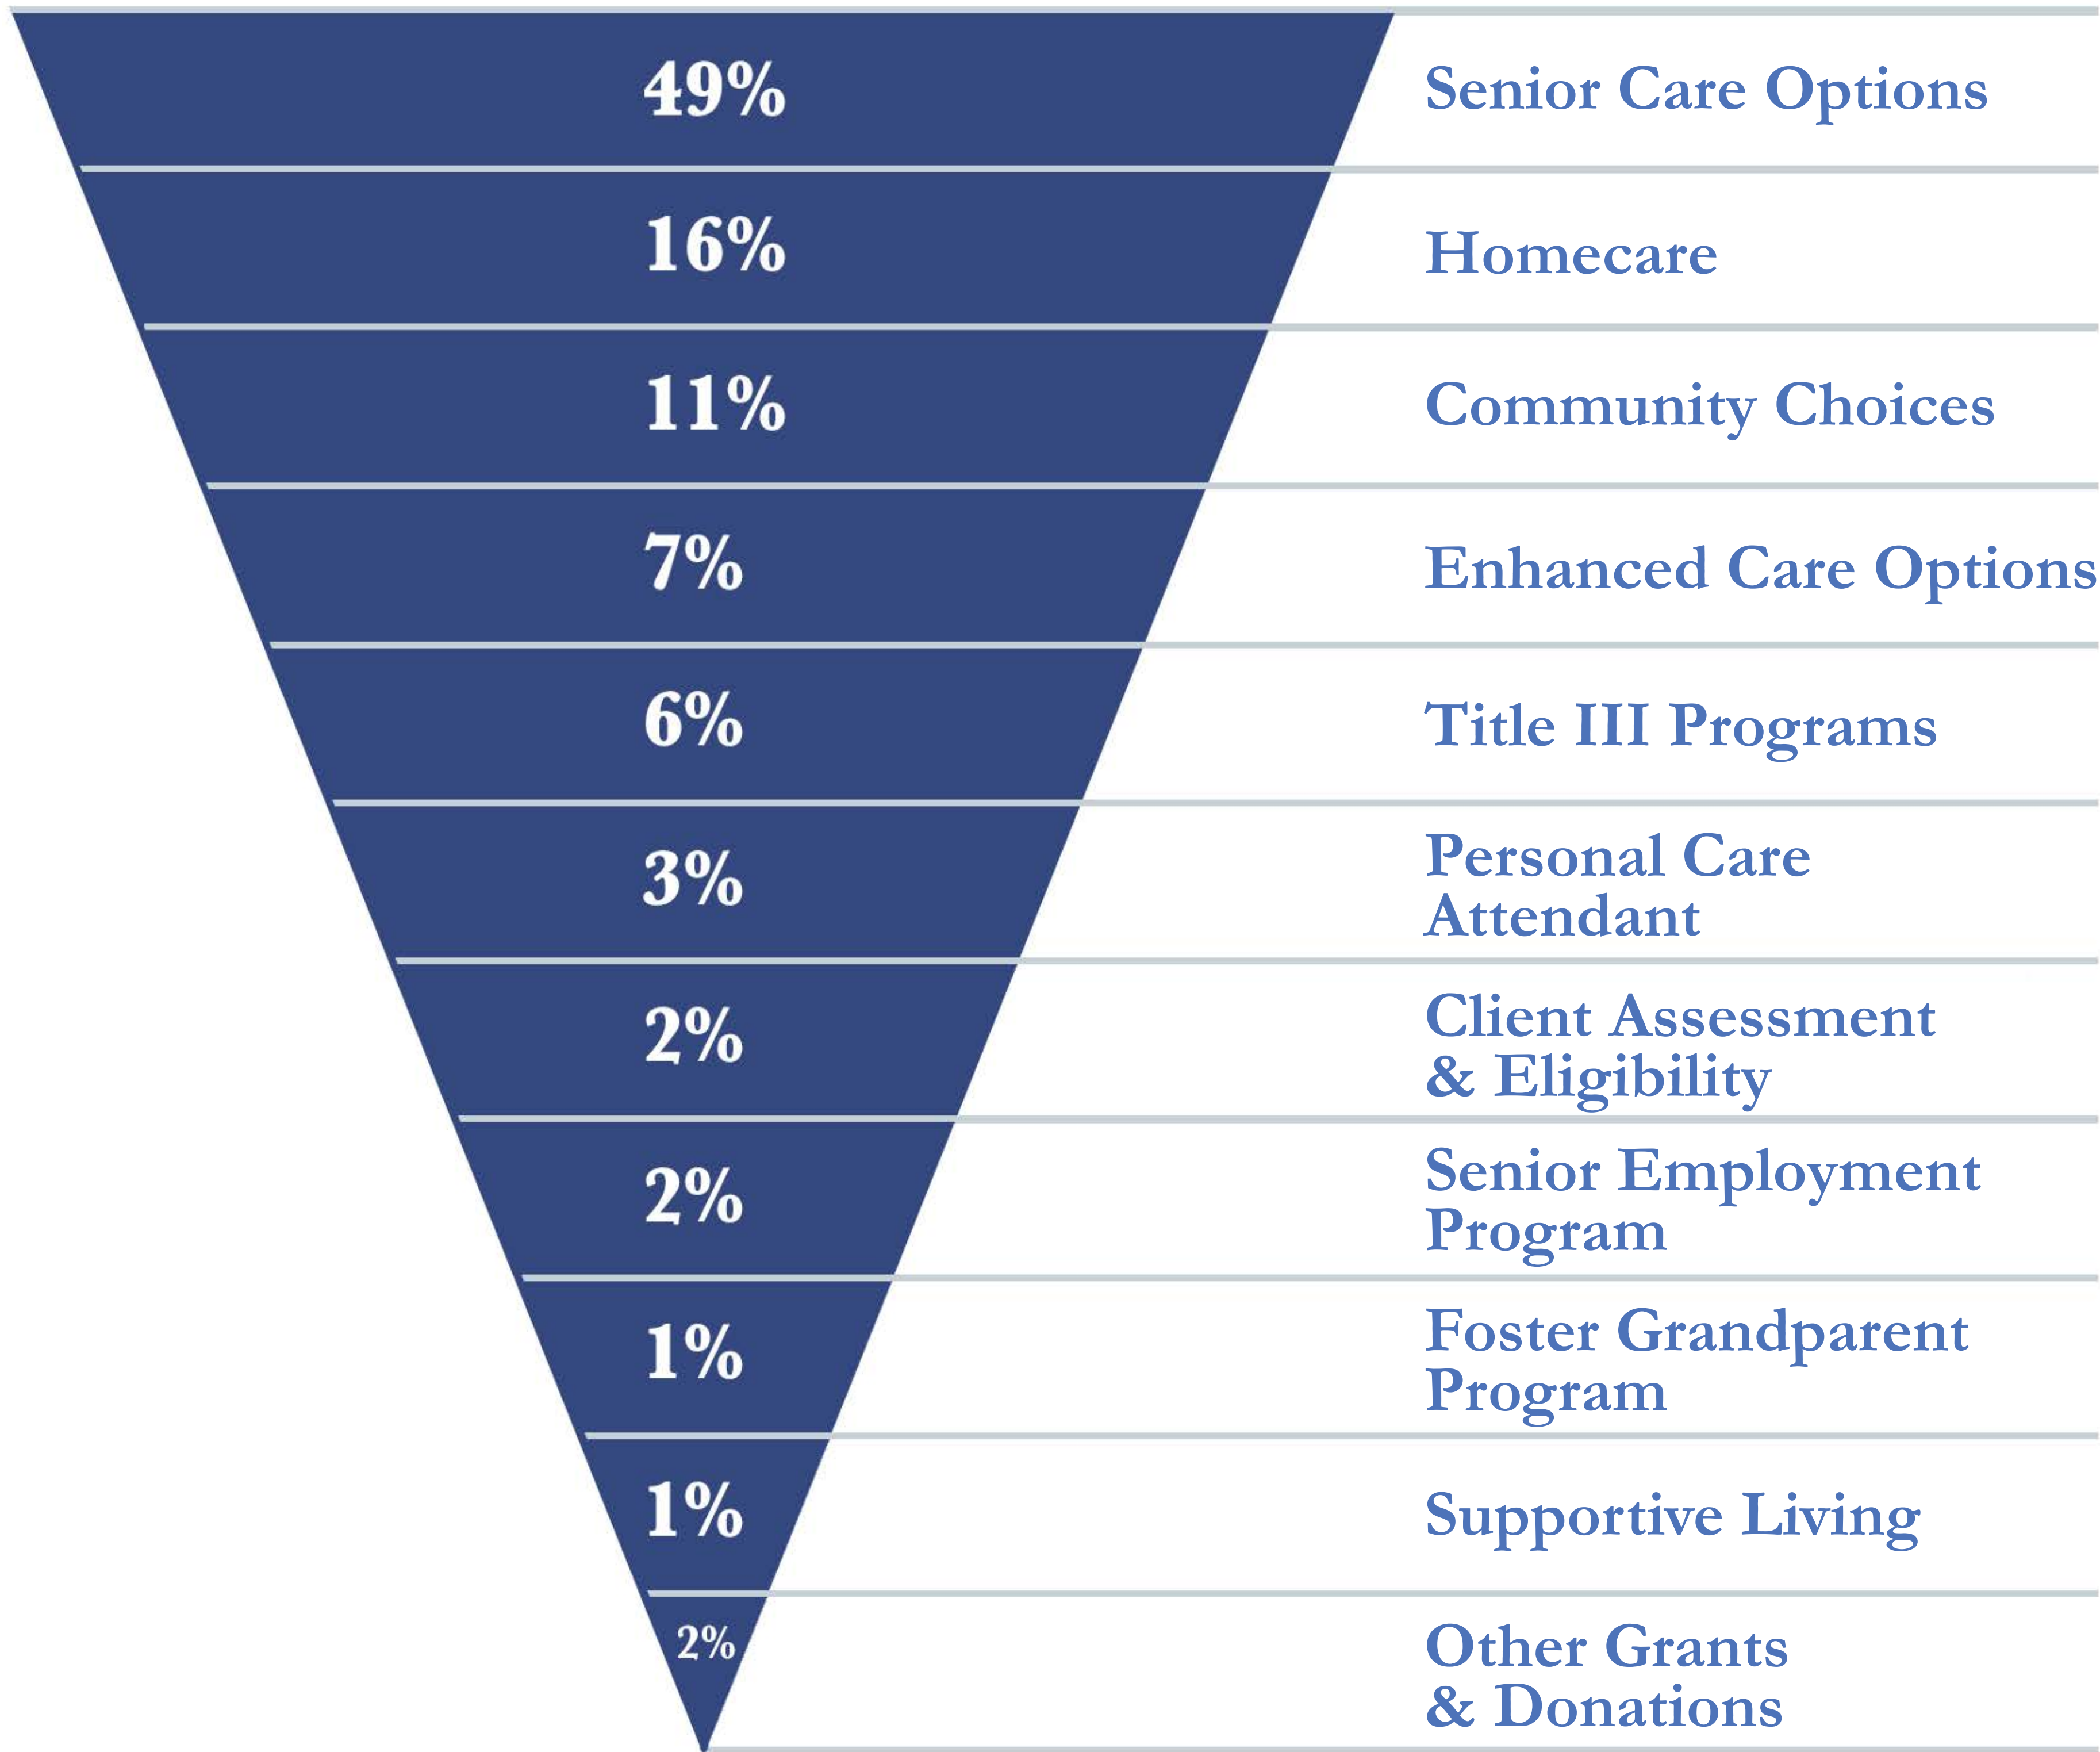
49% Senior Care Options

16% Homecare

11% Community Choices

7% Enhanced Care Options

6% Title III Programs

3% Personal Care Attendant

2% Client Assessment & Eligibility

2% Senior Employment Program

1% Foster Grandparent Program

1% Supportive Living

2% Other Grants & Donations